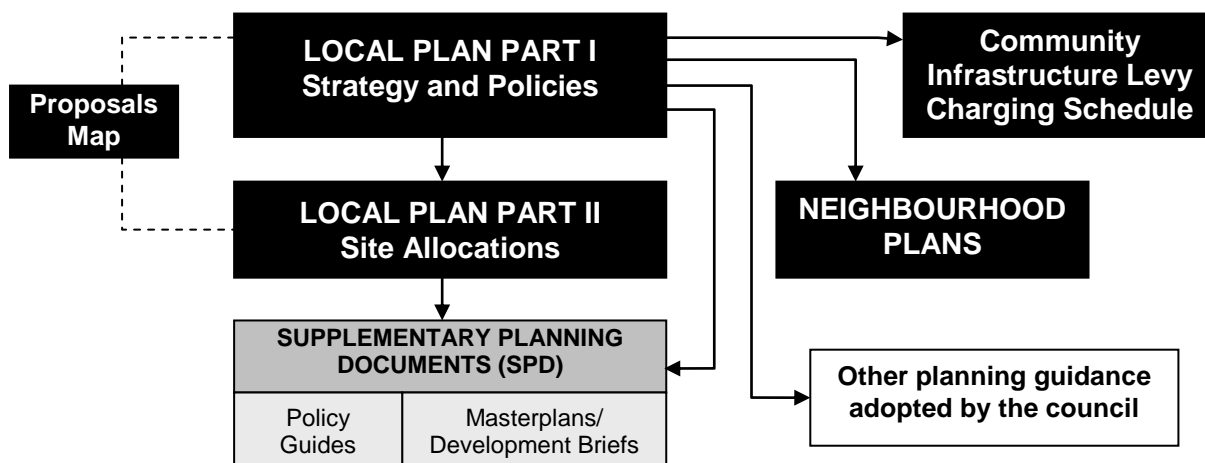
LOCAL PLAN PART I
Strategy and Policies

Community Infrastructure Levy Charging Schedule

Proposals Map

LOCAL PLAN PART II
Site Allocations

NEIGHBOURHOOD PLANS

SUPPLEMENTARY PLANNING DOCUMENTS (SPD)

| Policy Guides | Masterplans/ Development Briefs |
|---|---|

Other planning guidance adopted by the council